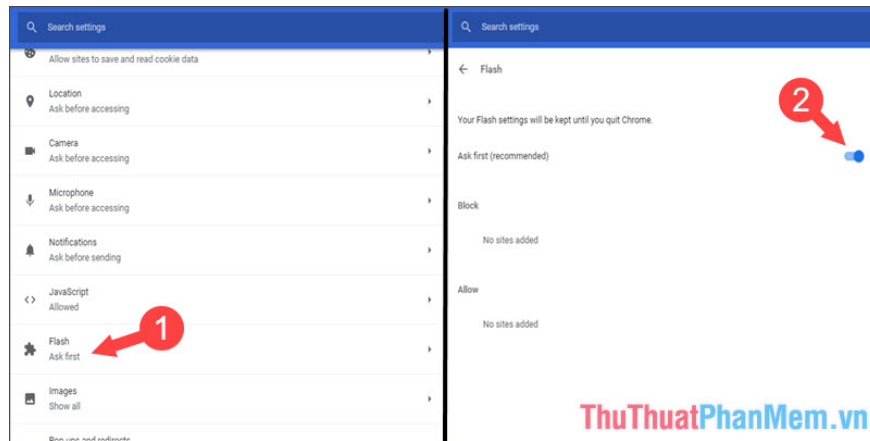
Search settings

Allow sites to save and read cookie data

Location
Ask before accessing

Camera
Ask before accessing

Microphone
Ask before accessing

Notifications
Ask before sending

JavaScript
Allowed

Flash
Ask first

1

Images
Show all

Pop-ups and redirects

Search settings

Flash

2

Your Flash settings will be kept until you quit Chrome.

Ask first (recommended)

Block

No sites added

Allow

No sites added

ThuThuatPhanMem.vn